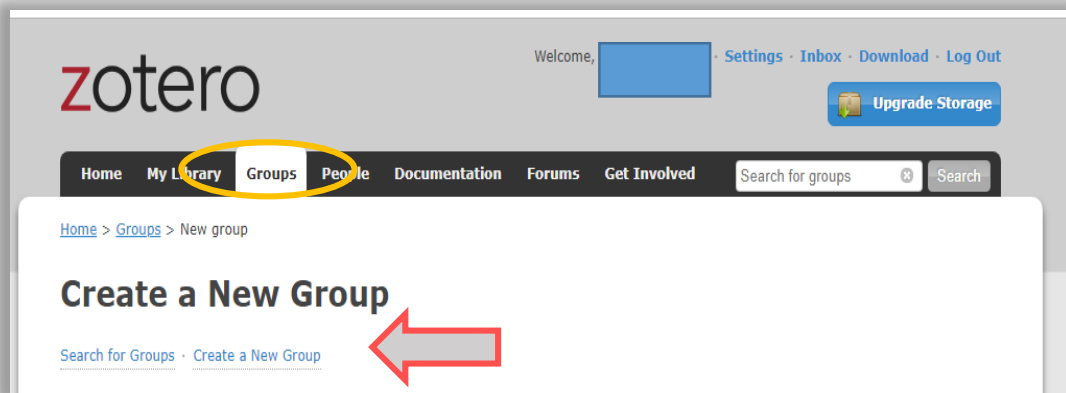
zotero

Welcome, · Settings · Inbox · Download · Log Out

Upgrade Storage

Home My Library Groups People Documentation Forums Get Involved Search for groups Search

Home > Groups > New group

Create a New Group

Search for Groups · Create a New Group